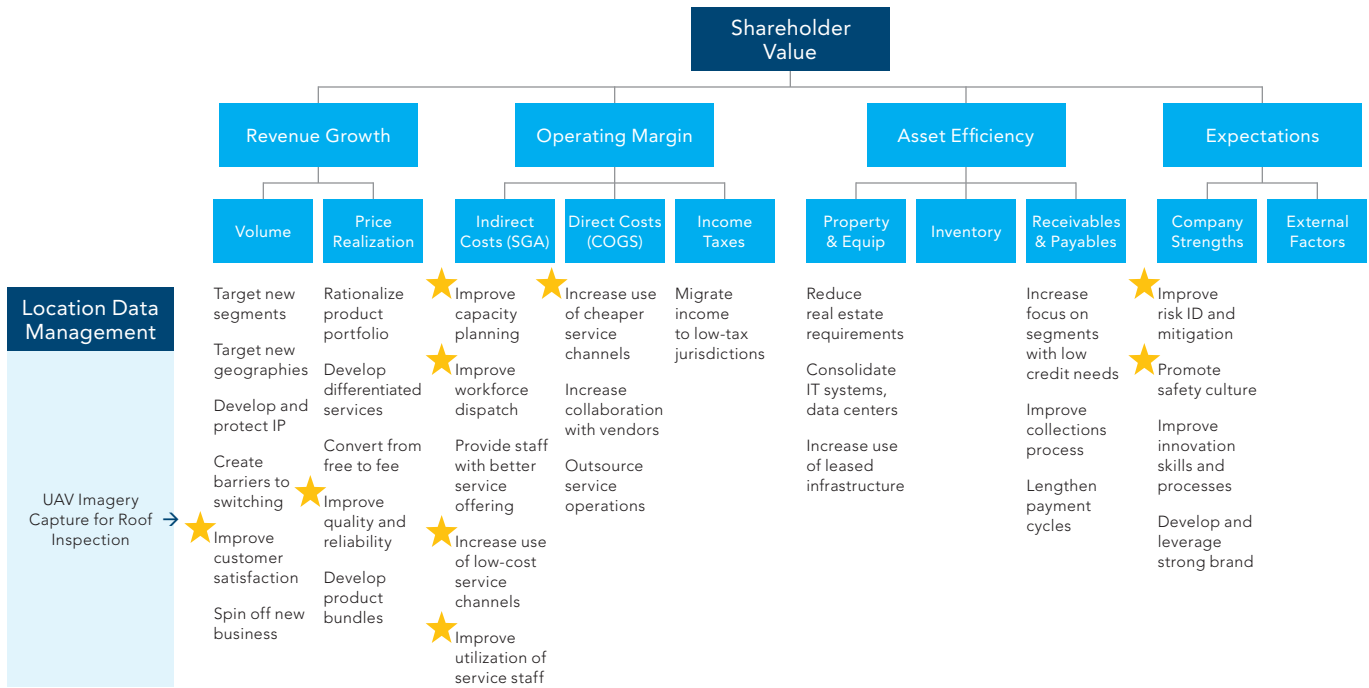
Shareholder Value

Revenue Growth

Operating Margin

Asset Efficiency

Expectations

Volume

Price Realization

Indirect Costs (SGA)

Direct Costs (COGS)

Income Taxes

Property & Equip

Inventory

Receivables & Payables

Company Strengths

External Factors

Location Data Management

UAV Imagery Capture for Roof Inspection

Target new segments

Target new geographies

Develop and protect IP

Create barriers to switching

Improve customer satisfaction

Spin off new business

Rationalize product portfolio

Develop differentiated services

Convert from free to fee

Improve quality and reliability

Develop product bundles

Improve capacity planning

Improve workforce dispatch

Provide staff with better service offering

Increase use of low-cost service channels

Improve utilization of service staff

Increase use of cheaper service channels

Increase collaboration with vendors

Outsource service operations

Migrate income to low-tax jurisdictions

Reduce real estate requirements

Consolidate IT systems, data centers

Increase use of leased infrastructure

Increase focus on segments with low credit needs

Improve collections process

Lengthen payment cycles

Improve risk ID and mitigation

Promote safety culture

Improve innovation skills and processes

Develop and leverage strong brand